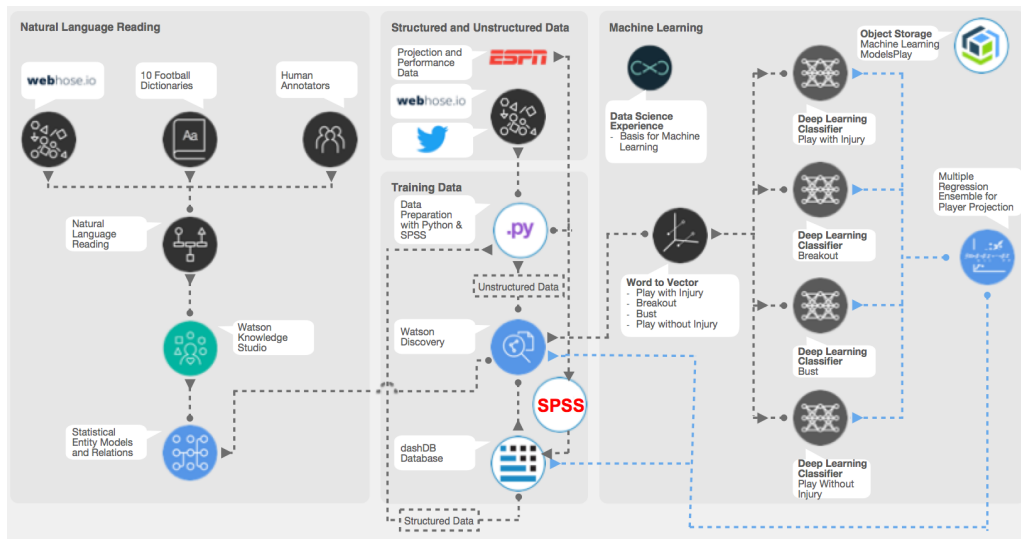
Natural Language Reading

webhose.io

10 Football Dictionaries

Human Annotators

Aa

Natural Language Reading

Watson Knowledge Studio

Statistical Entity Models and Relations

Structured and Unstructured Data

Projection and Performance Data

ESPN

webhose.io

Training Data

Data Preparation with Python & SPSS

.py

Unstructured Data

Watson Discovery

SPSS

dashDB Database

Structured Data

Machine Learning

Data Science Experience
- Basis for Machine Learning

Word to Vector
- Play with Injury
- Breakout
- Bust
- Play without Injury

Object Storage
Machine Learning ModelsPlay

Deep Learning Classifier
Play with Injury

Deep Learning Classifier
Breakout

Deep Learning Classifier
Bust

Deep Learning Classifier
Play Without Injury

Multiple Regression Ensemble for Player Projection